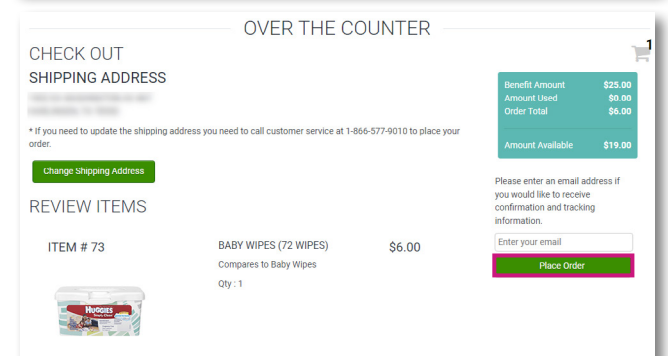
OVER THE COUNTER

CHECK OUT

SHIPPING ADDRESS

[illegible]
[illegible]

* If you need to update the shipping address you need to call customer service at 1-866-577-9010 to place your order.

Change Shipping Address

REVIEW ITEMS

ITEM # 73

HUGGIES

BABY WIPES (72 WIPES)

Compares to Baby Wipes

Qty : 1

$6.00

1

| | |
|---|---|
| Benefit Amount | $25.00 |
| Amount Used | $0.00 |
| Order Total | $6.00 |
| Amount Available | $19.00 |

Please enter an email address if you would like to receive confirmation and tracking information.

Enter your email

Place Order